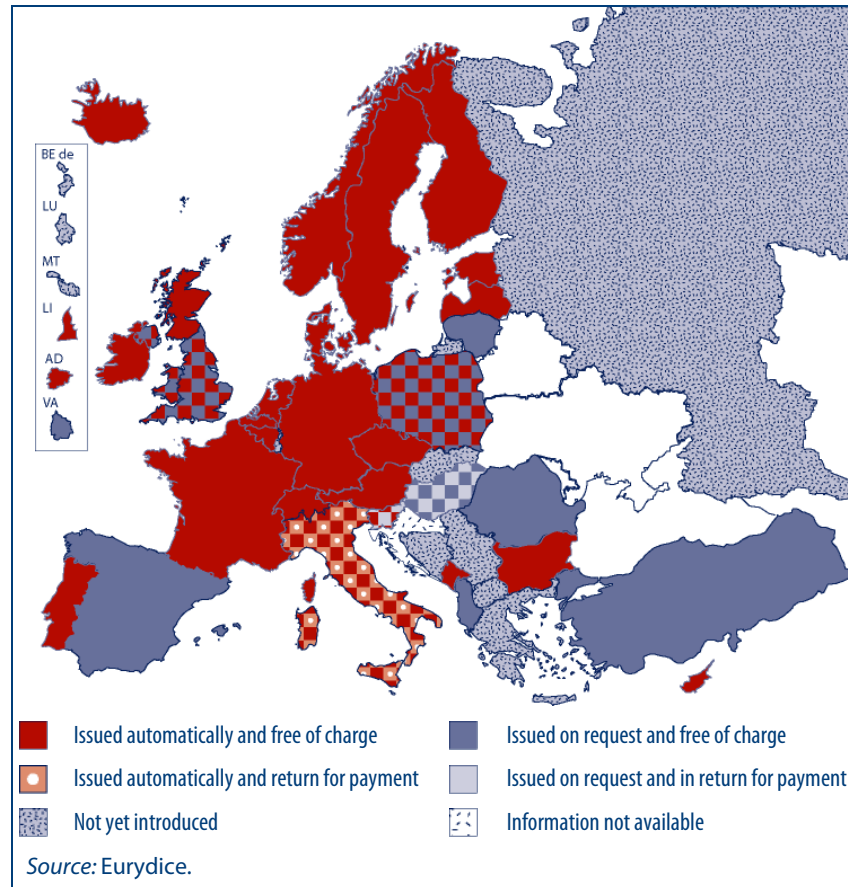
BE de
LU
MT
LI
AD
VA

Issued automatically and free of charge
Issued automatically and return for payment
Not yet introduced
Issued on request and free of charge
Issued on request and in return for payment
Information not available

Source: Eurydice.